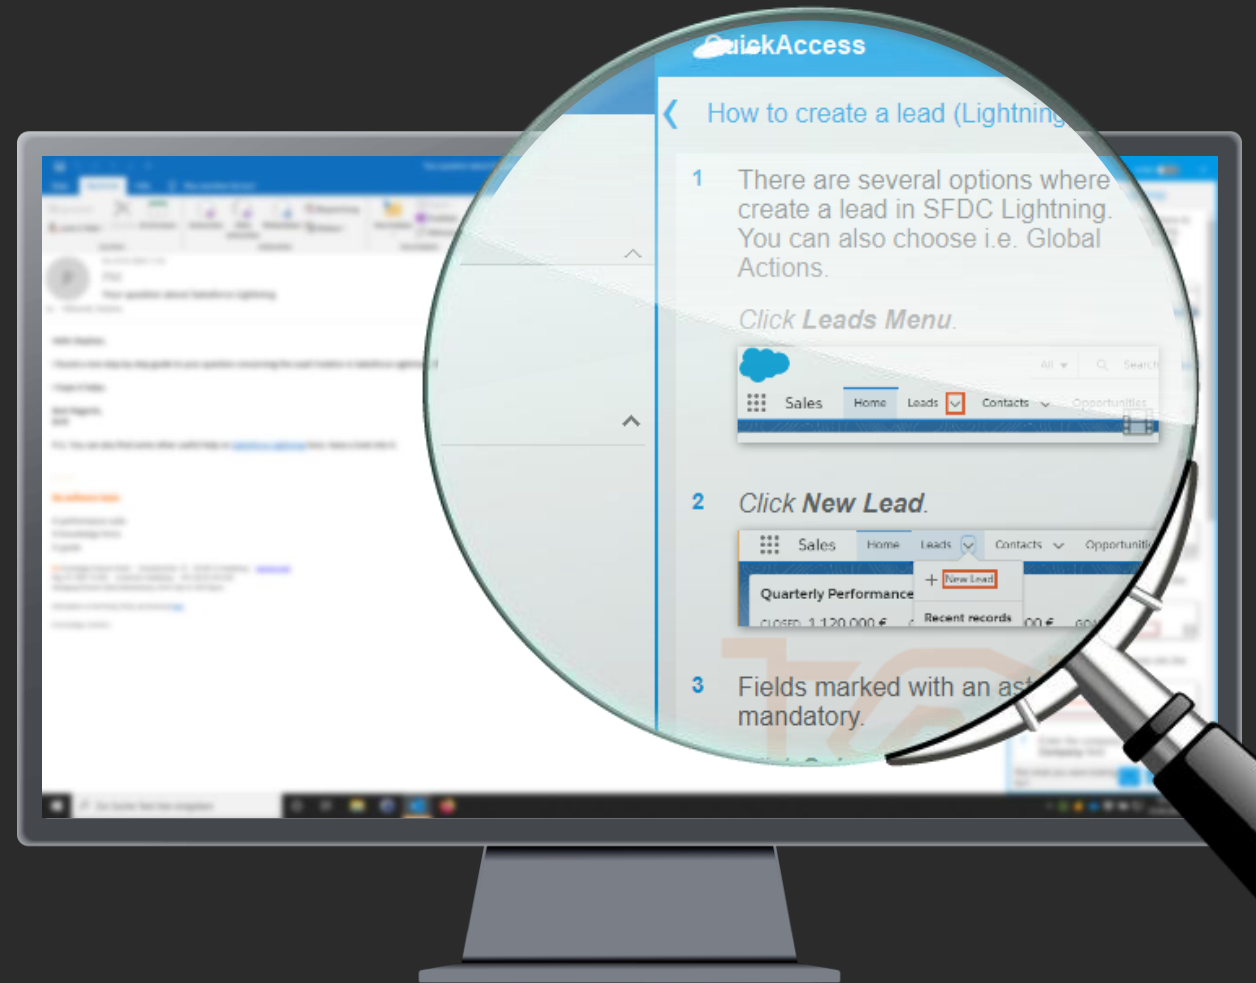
QuickAccess

How to create a lead (Lightning

1 There are several options where create a lead in SFDC Lightning. You can also choose i.e. Global Actions.

Click Leads Menu.

All Search

Sales Home Leads Contacts Opportunities

2 Click New Lead.

Sales Home Leads Contacts Opportuniti

Quarterly Performance

+ New Lead

Recent records

CLOSED 1.120.000 € 00 € GO

3 Fields marked with an as mandatory.